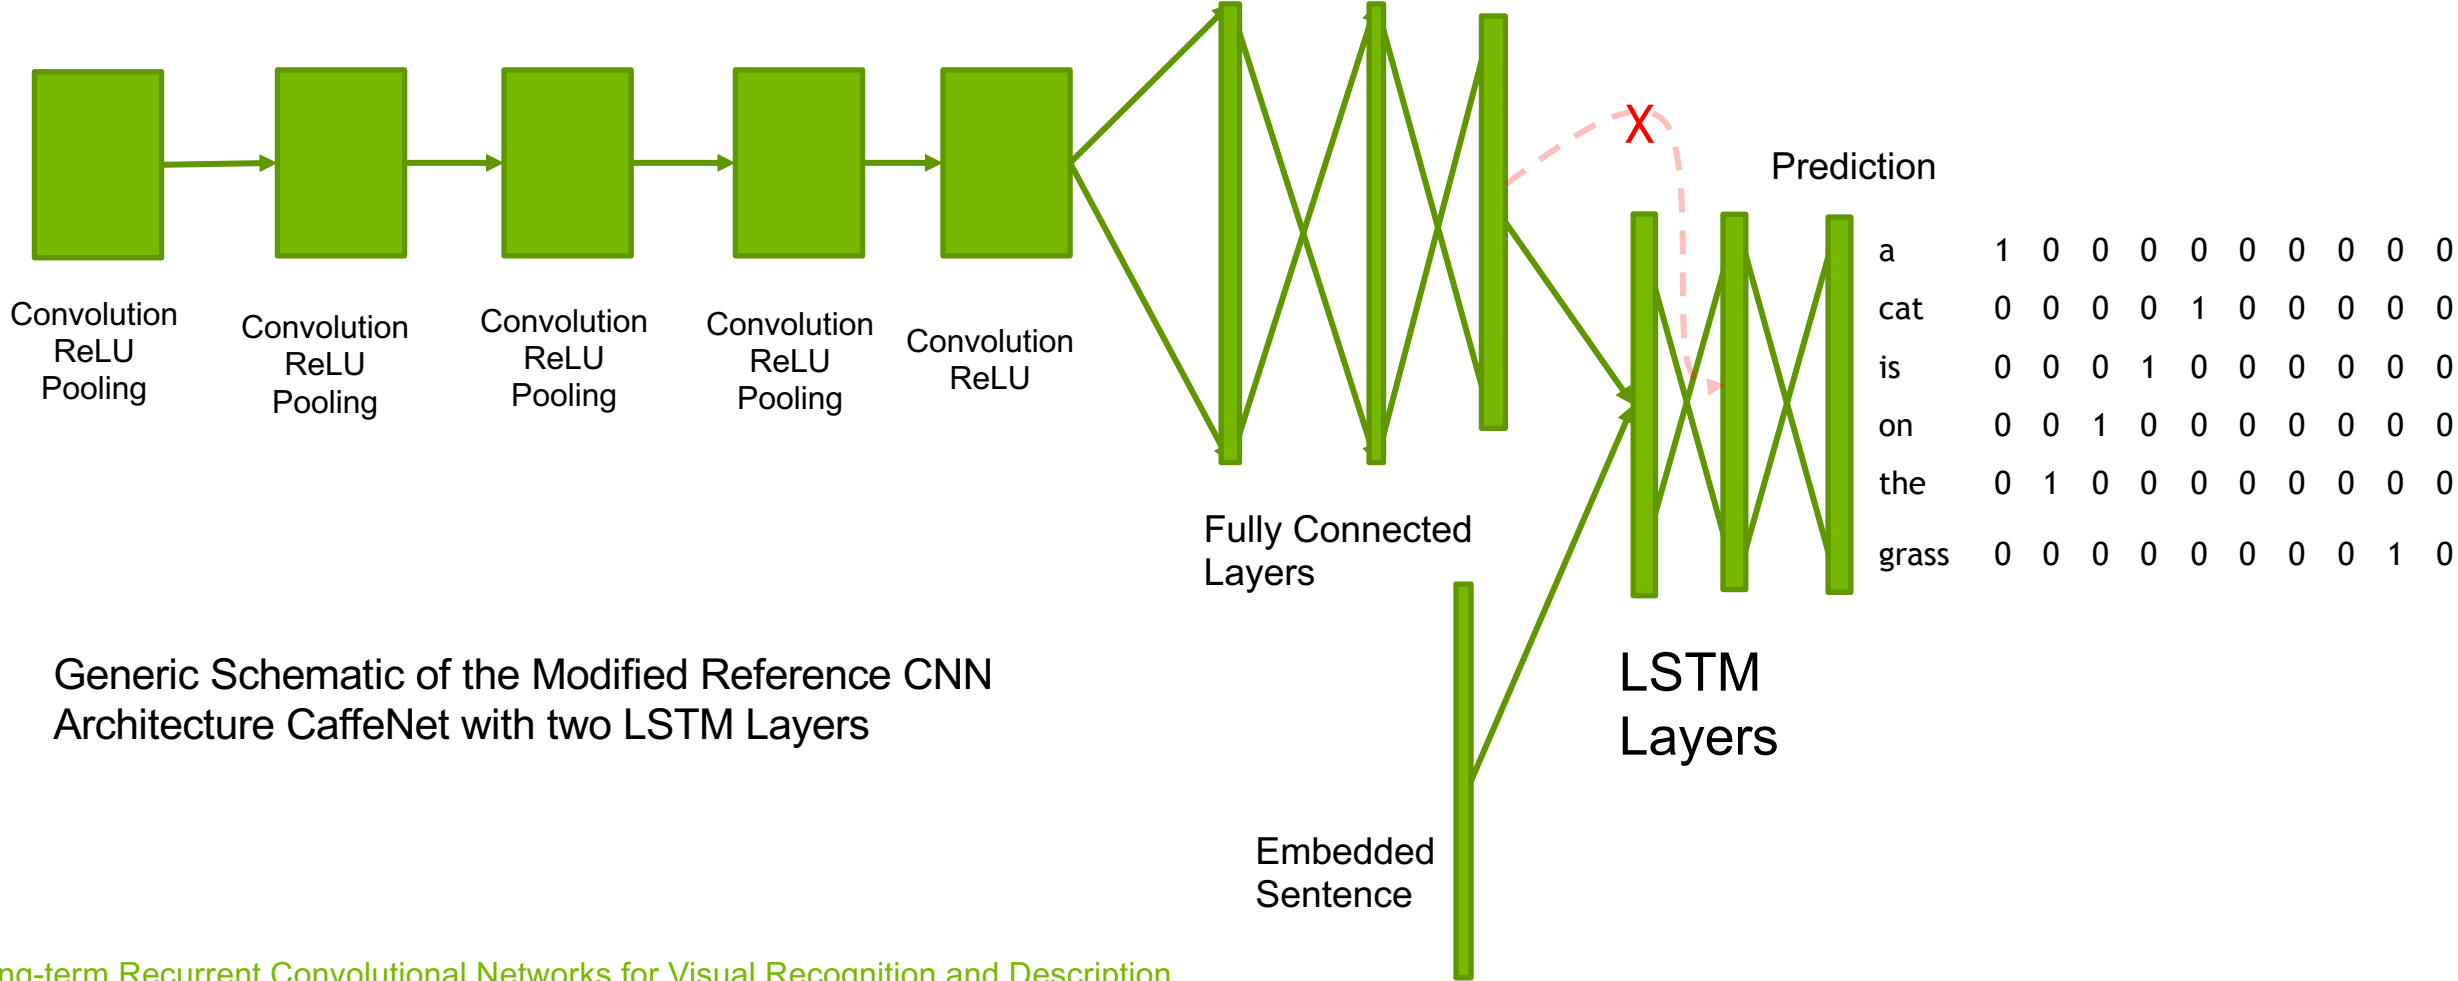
Convolution ReLU Pooling

Convolution ReLU Pooling

Convolution ReLU Pooling

Convolution ReLU Pooling

Convolution ReLU

X

Prediction

| a | 1 | 0 | 0 | 0 | 0 | 0 | 0 | 0 | 0 | 0 |
|---|---|---|---|---|---|---|---|---|---|---|
| cat | 0 | 0 | 0 | 0 | 1 | 0 | 0 | 0 | 0 | 0 |
| is | 0 | 0 | 0 | 1 | 0 | 0 | 0 | 0 | 0 | 0 |
| on | 0 | 0 | 1 | 0 | 0 | 0 | 0 | 0 | 0 | 0 |
| the | 0 | 1 | 0 | 0 | 0 | 0 | 0 | 0 | 0 | 0 |
| grass | 0 | 0 | 0 | 0 | 0 | 0 | 0 | 0 | 1 | 0 |

Fully Connected Layers

Generic Schematic of the Modified Reference CNN Architecture CaffeNet with two LSTM Layers

LSTM Layers

Embedded Sentence

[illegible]ng-term Recurrent Convolutional Networks for Visual Recognition and Description